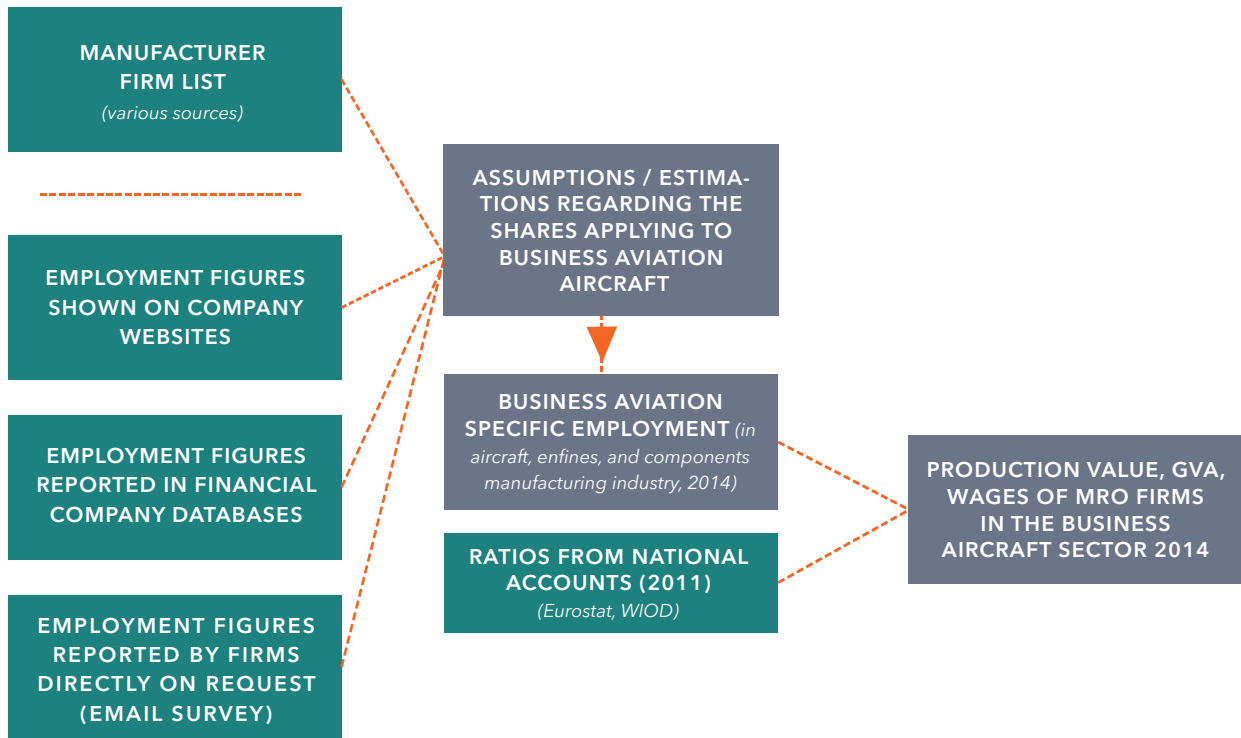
MANUFACTURER FIRM LIST
(various sources)

EMPLOYMENT FIGURES SHOWN ON COMPANY WEBSITES

EMPLOYMENT FIGURES REPORTED IN FINANCIAL COMPANY DATABASES

EMPLOYMENT FIGURES REPORTED BY FIRMS DIRECTLY ON REQUEST (EMAIL SURVEY)

ASSUMPTIONS / ESTIMATIONS REGARDING THE SHARES APPLYING TO BUSINESS AVIATION AIRCRAFT

BUSINESS AVIATION SPECIFIC EMPLOYMENT (in aircraft, enfines, and components manufacturing industry, 2014)

RATIOS FROM NATIONAL ACCOUNTS (2011)
(Eurostat, WIOD)

PRODUCTION VALUE, GVA, WAGES OF MRO FIRMS IN THE BUSINESS AIRCRAFT SECTOR 2014